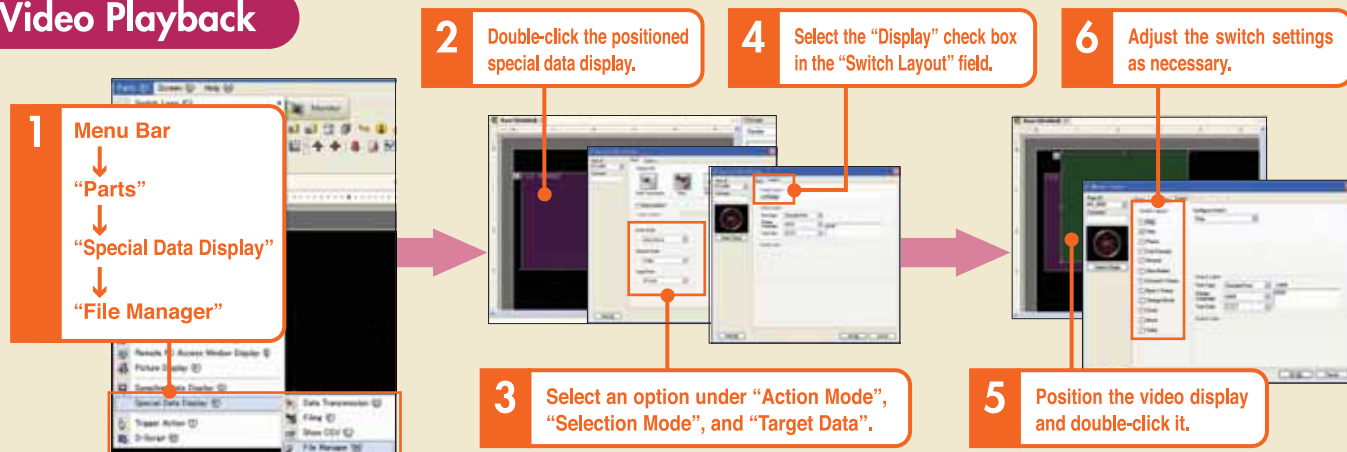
Video Playback

1 Menu Bar
↓
"Parts"
↓
"Special Data Display"
↓
"File Manager"

2 Double-click the positioned special data display.

3 Select an option under "Action Mode", "Selection Mode", and "Target Data".

4 Select the "Display" check box in the "Switch Layout" field.

5 Position the video display and double-click it.

6 Adjust the switch settings as necessary.

Parts Screen Help
Monitor
Special Data Display
Data Transmission
Filing
Show CSV
File Manager
Trigger Action
D-Script
Picture Display